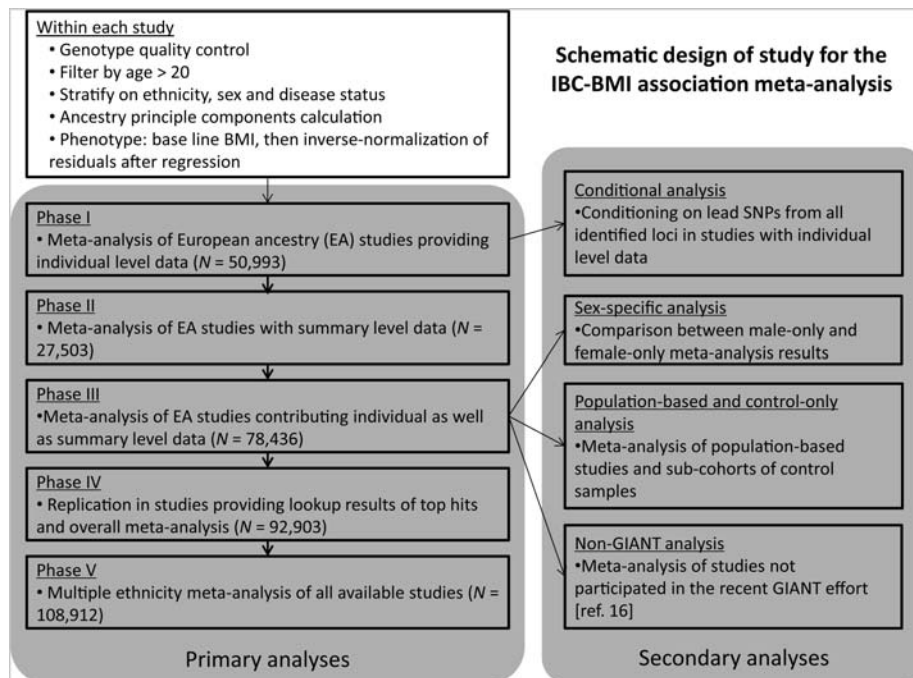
Within each study
• Genotype quality control
• Filter by age > 20
• Stratify on ethnicity, sex and disease status
• Ancestry principle components calculation
• Phenotype: base line BMI, then inverse-normalization of residuals after regression

Schematic design of study for the IBC-BMI association meta-analysis

Phase I
• Meta-analysis of European ancestry (EA) studies providing individual level data (*N* = 50,993)

Phase II
• Meta-analysis of EA studies with summary level data (*N* = 27,503)

Phase III
•Meta-analysis of EA studies contributing individual as well as summary level data (*N* = 78,436)

Phase IV
• Replication in studies providing lookup results of top hits and overall meta-analysis (*N* = 92,903)

Phase V
• Multiple ethnicity meta-analysis of all available studies (*N* = 108,912)

Primary analyses

Conditional analysis
•Conditioning on lead SNPs from all identified loci in studies with individual level data

Sex-specific analysis
•Comparison between male-only and female-only meta-analysis results

Population-based and control-only analysis
•Meta-analysis of population-based studies and sub-cohorts of control samples

Non-GIANT analysis
•Meta-analysis of studies not participated in the recent GIANT effort [ref. 16]

Secondary analyses